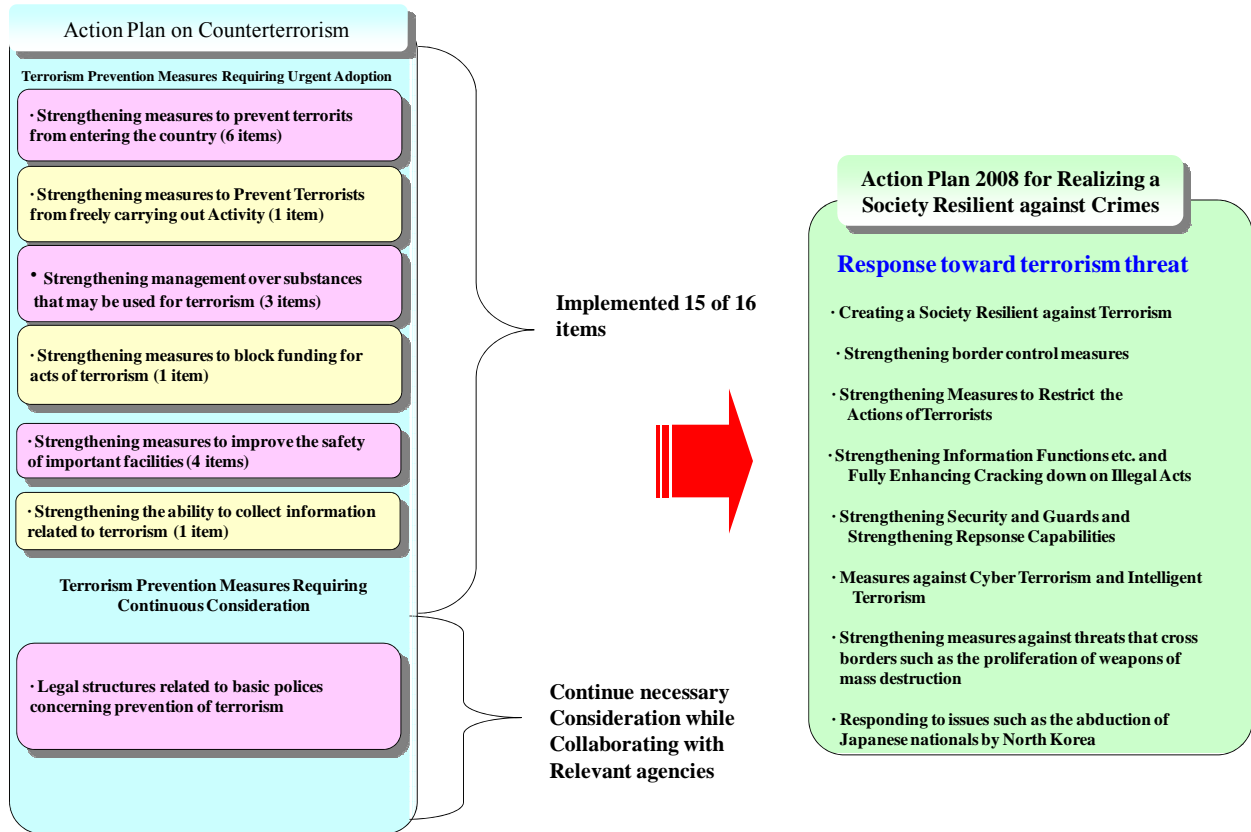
Action Plan on Counterterrorism

Terrorism Prevention Measures Requiring Urgent Adoption

· Strengthening measures to prevent terroits from entering the country (6 items)

· Strengthening measures to Prevent Terrorists from freely carrying out Activity (1 item)

• Strengthening management over substances that may be used for terrorism (3 items)

· Strengthening measures to block funding for acts of terrorism (1 item)

· Strengthening measures to improve the safety of important facilities (4 items)

· Strengthening the ability to collect information related to terrorism (1 item)

Terrorism Prevention Measures Requiring Continuous Consideration

· Legal structures related to basic polices concerning prevention of terrorism

Implemented 15 of 16 items

Continue necessary Consideration while Collaborating with Relevant agencies

Action Plan 2008 for Realizing a Society Resilient against Crimes

Response toward terrorism threat

· Creating a Society Resilient against Terrorism

· Strengthening border control measures

· Strengthening Measures to Restrict the Actions of Terrorists

· Strengthening Information Functions etc. and Fully Enhancing Cracking down on Illegal Acts

· Strengthening Security and Guards and Strengthening Repsonse Capabilities

· Measures against Cyber Terrorism and Intelligent Terrorism

· Strengthening measures against threats that cross borders such as the proliferation of weapons of mass destruction

· Responding to issues such as the abduction of Japanese nationals by North Korea